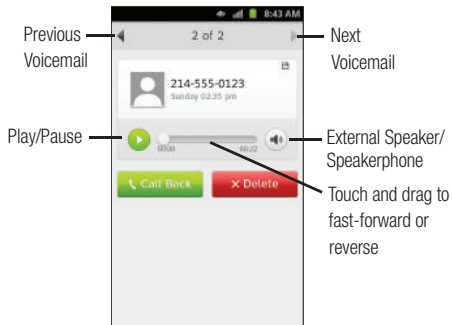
8:43 AM

Previous Voicemail

2 of 2

Next Voicemail

214-555-0123
Sunday 02:35 pm

Play/Pause

00:00

00:22

External Speaker/ Speakerphone

Call Back

Delete

Touch and drag to fast-forward or reverse